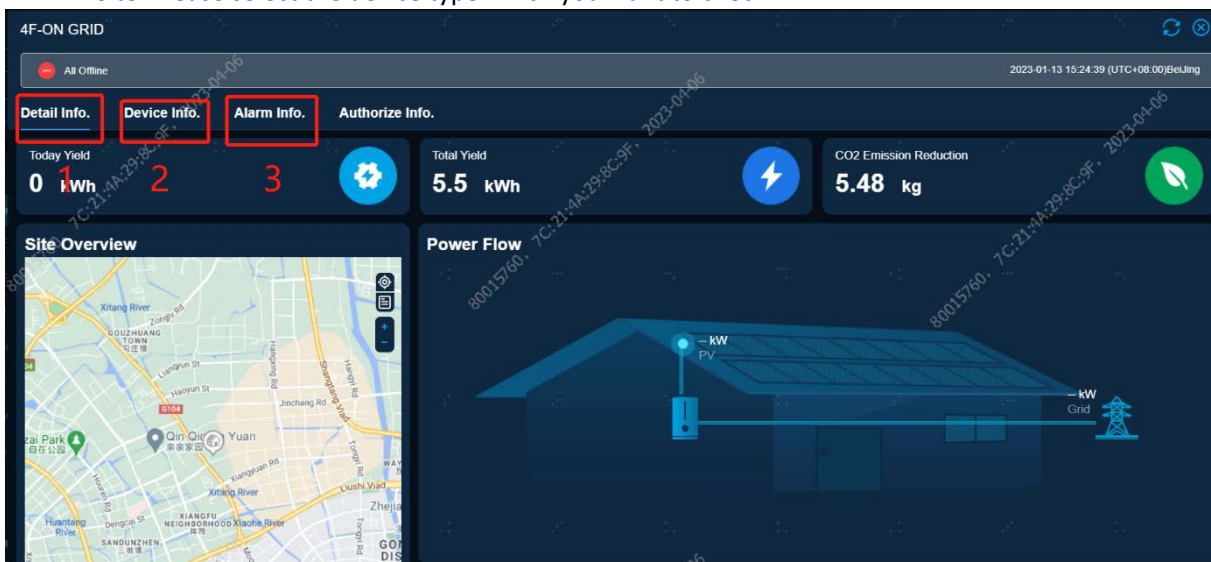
4F-ON GRID

All Offline

2023-01-13 15:24:39 (UTC+08:00)BeiJing

Detail Info. Device Info. Alarm Info. Authorize Info.

1 2 3

Today Yield
0 kWh

Total Yield
5.5 kWh

CO2 Emission Reduction
5.48 kg

Site Overview

Xitang River
GOUZHUANG TOWN
Liangrun St
Haoyun St
Jinchang Rd
G104
Zai Park
Qin Qin Yuan
Xiangyuan Rd
Xitang River
Liushi Viad
Zhejia
Huantang River
Dengcai St
XIANGFU NEIGHBORHOOD
Xiaohe River
SANDUNZHEN
GON DIS

Power Flow

-- kW
PV

-- kW
Grid

80015760, 7C:21:4A:29:8C:9F, 2023-04-06